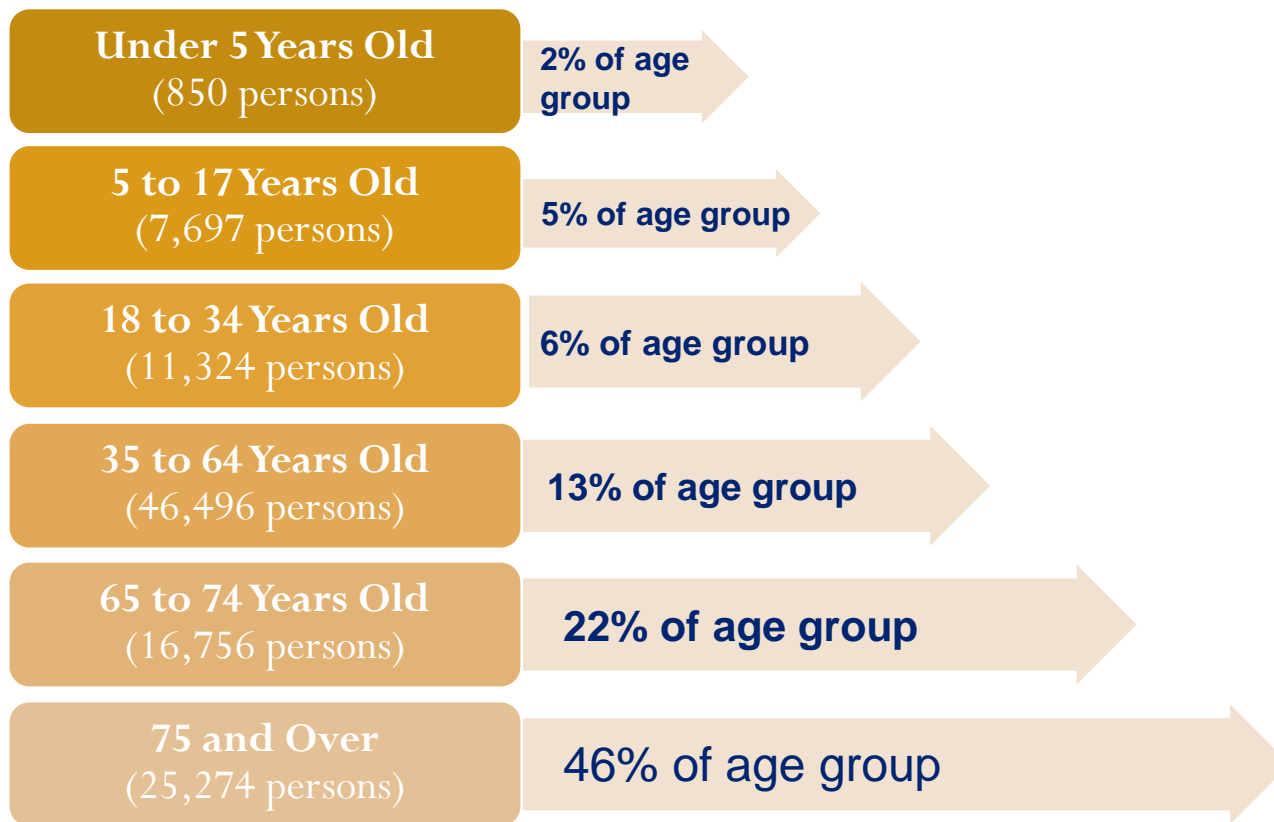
Under 5 Years Old
(850 persons)

2% of age group

5 to 17 Years Old
(7,697 persons)

5% of age group

18 to 34 Years Old
(11,324 persons)

6% of age group

35 to 64 Years Old
(46,496 persons)

13% of age group

65 to 74 Years Old
(16,756 persons)

22% of age group

75 and Over
(25,274 persons)

46% of age group